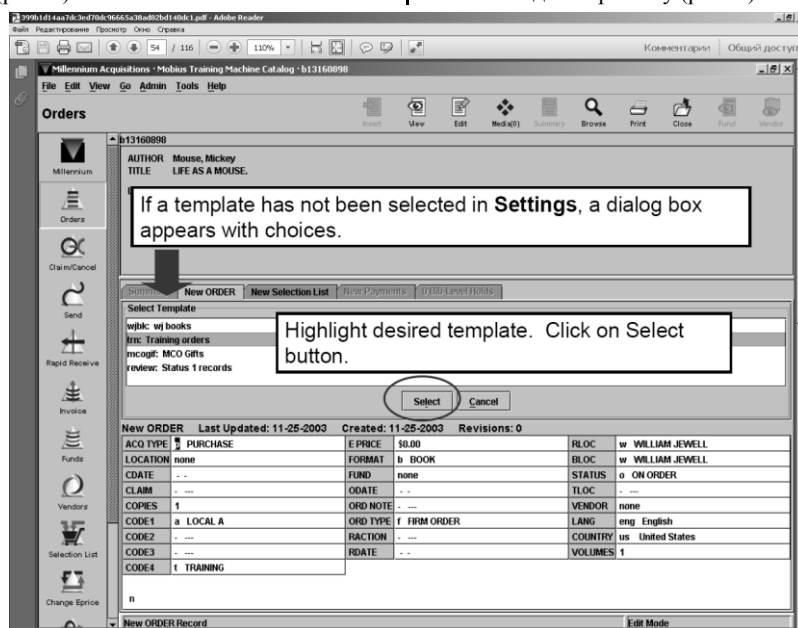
399b1d14aa7dc3ed70dc96665a38ad82bd140dc1.pdf - Adobe Reader
Файл Редактирование Просмотр Окно Справка
54 / 116 110%
Комментарии Общий доступ

Millennium Acquisitions - Mobius Training Machine Catalog - b13160898
File Edit View Go Admin Tools Help
Orders
Insert View Edit Media(0) Summary Browse Print Close Fund Vendor

Millennium
Orders
Claim/Cancel
Send
Rapid Receive
Invoice
Funds
Vendors
Selection List
Change Eprice

b13160898
AUTHOR Mouse, Mickey
TITLE LIFE AS A MOUSE.

If a template has not been selected in **Settings**, a dialog box appears with choices.

Summary New ORDER New Selection List New Payments 0 Bib Level Holds
Select Template
wjbk: wj books
trn: Training orders
mcogif: MCO Gifts
review: Status 1 records

Highlight desired template. Click on Select button.

Select Cancel

New ORDER Last Updated: 11-25-2003 Created: 11-25-2003 Revisions: 0

| ACQ TYPE | p PURCHASE | E PRICE | $0.00 | RLOC | w WILLIAM JEWELL |
|---|---|---|---|---|---|
| LOCATION | none | FORMAT | b BOOK | BLOC | w WILLIAM JEWELL |
| CDATE | - - | FUND | none | STATUS | o ON ORDER |
| CLAIM | - --- | ODATE | - - | TLOC | - --- |
| COPIES | 1 | ORD NOTE | - --- | VENDOR | none |
| CODE1 | a LOCAL A | ORD TYPE | f FIRM ORDER | LANG | eng English |
| CODE2 | - --- | RACTION | - --- | COUNTRY | us United States |
| CODE3 | - --- | RDATE | - - | VOLUMES | 1 |
| CODE4 | t TRAINING | | | | |

n

New ORDER Record
Edit Mode